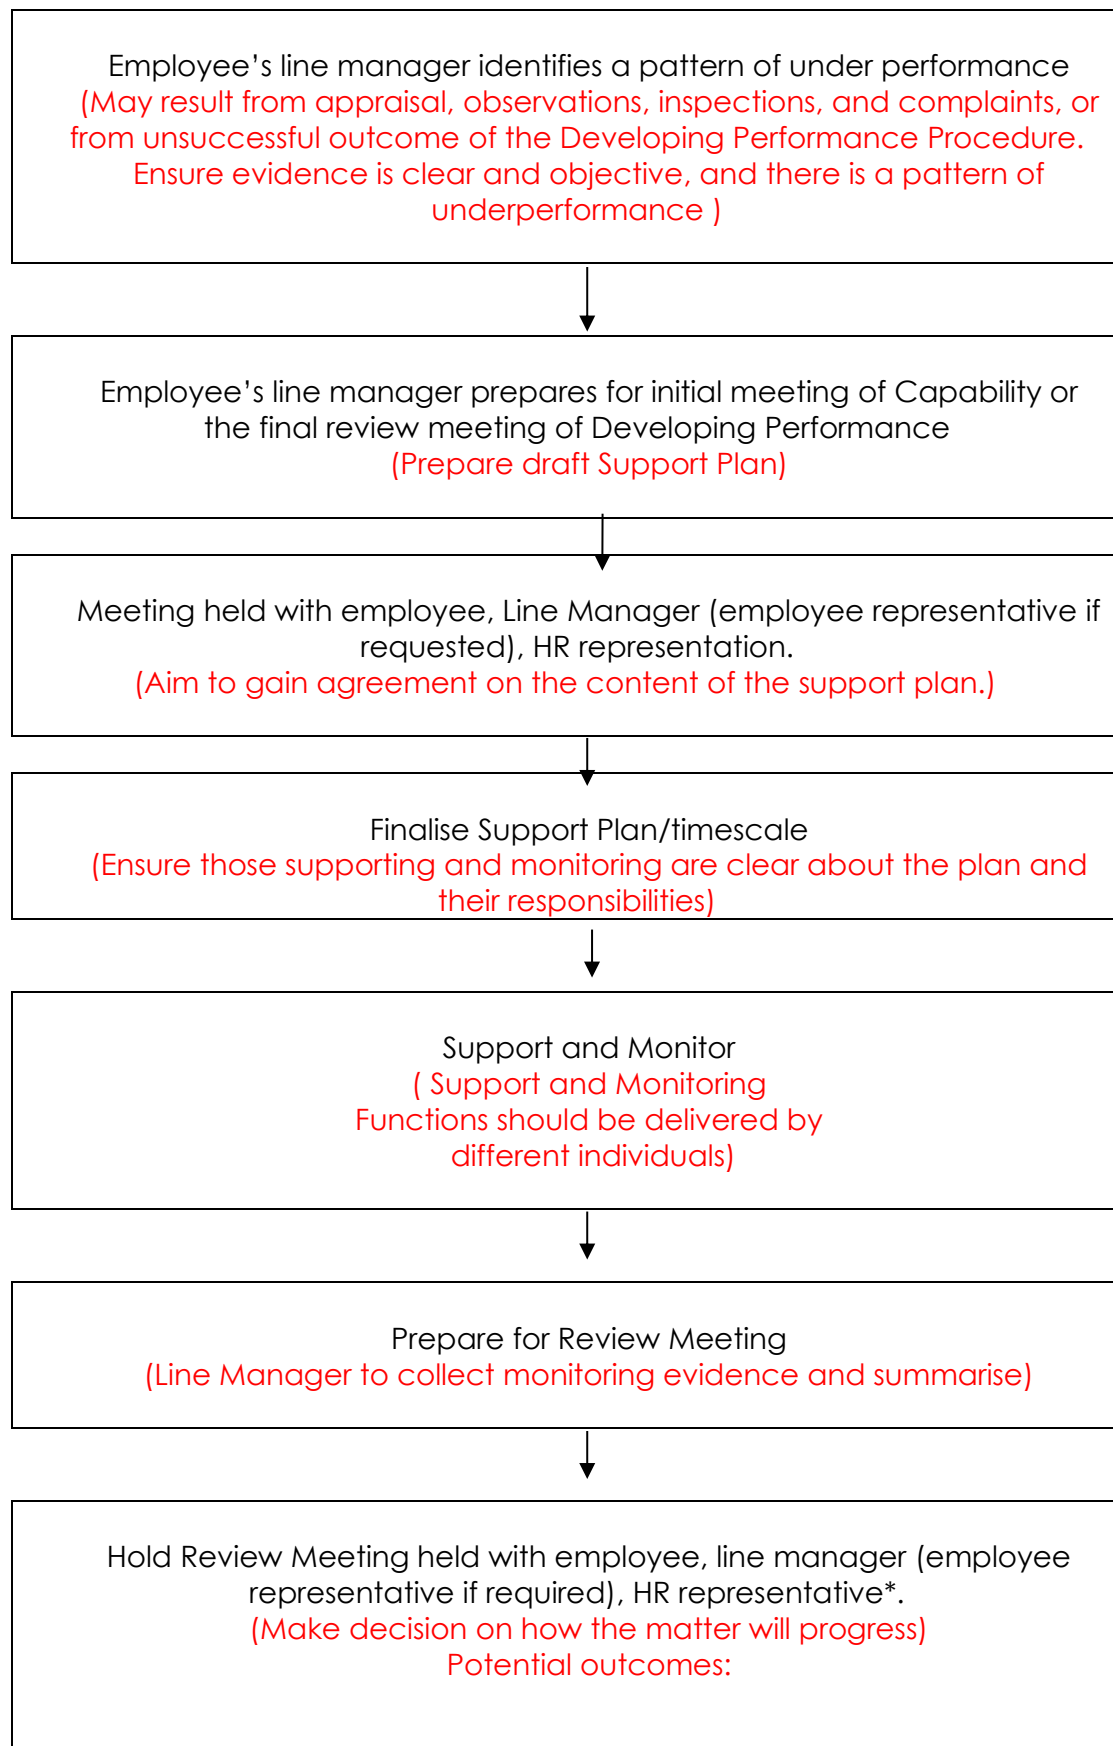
Employee’s line manager identifies a pattern of under performance
(May result from appraisal, observations, inspections, and complaints, or from unsuccessful outcome of the Developing Performance Procedure. Ensure evidence is clear and objective, and there is a pattern of underperformance )

Employee’s line manager prepares for initial meeting of Capability or the final review meeting of Developing Performance
(Prepare draft Support Plan)

Meeting held with employee, Line Manager (employee representative if requested), HR representation.
(Aim to gain agreement on the content of the support plan.)

Finalise Support Plan/timescale
(Ensure those supporting and monitoring are clear about the plan and their responsibilities)

Support and Monitor
( Support and Monitoring Functions should be delivered by different individuals)

Prepare for Review Meeting
(Line Manager to collect monitoring evidence and summarise)

Hold Review Meeting held with employee, line manager (employee representative if required), HR representative*.
(Make decision on how the matter will progress)
Potential outcomes: